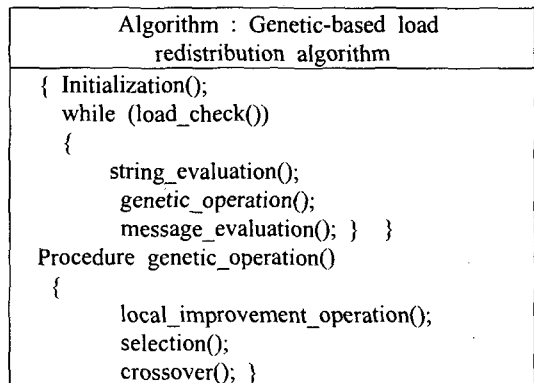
Algorithm : Genetic-based load redistribution algorithm

{ Initialization();
while (load_check())
{
string_evaluation();
genetic_operation();
message_evaluation(); } }
Procedure genetic_operation()
{
local_improvement_operation();
selection();
crossover(); }